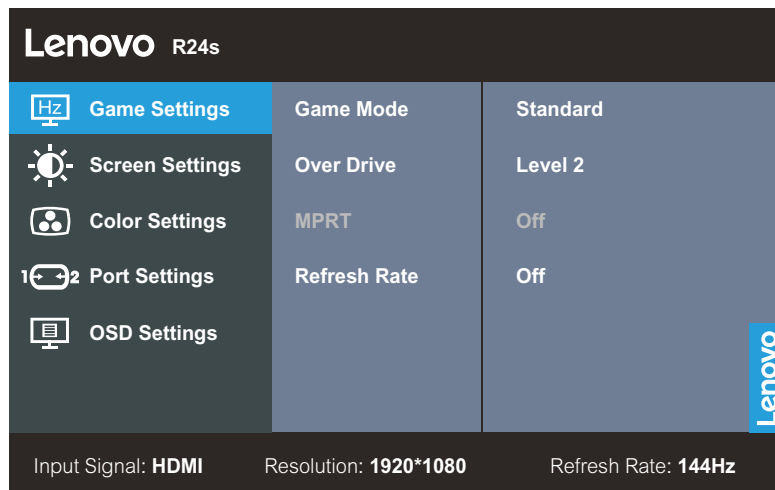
Lenovo R24s

Hz Game Settings
Screen Settings
Color Settings
1 2 Port Settings
OSD Settings

Game Mode
Over Drive
MPRT
Refresh Rate

Standard
Level 2
Off
Off

Lenovo

Input Signal: HDMI Resolution: 1920*1080 Refresh Rate: 144Hz